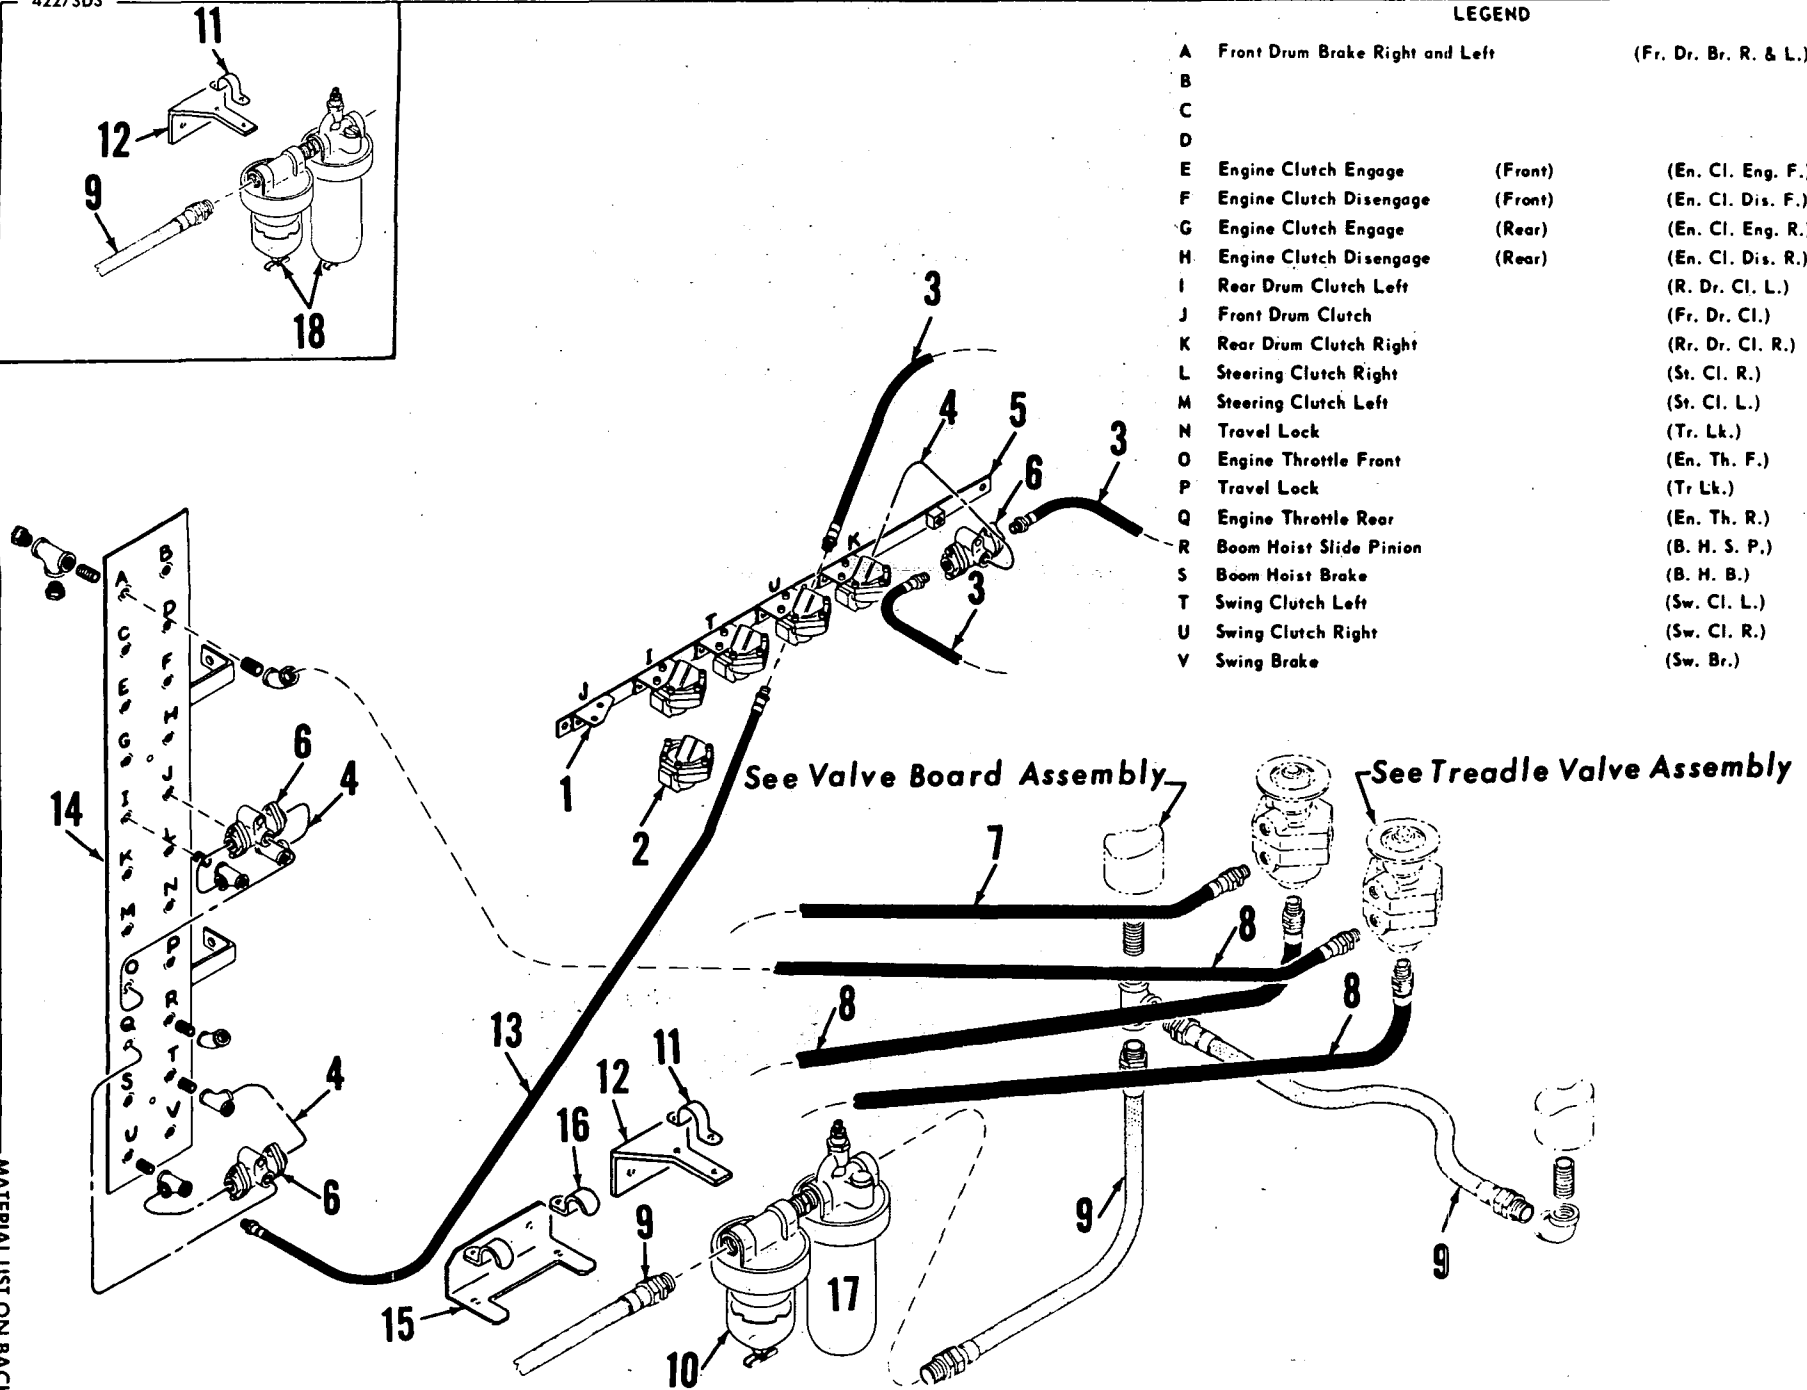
4227303

LEGEND

A Front Drum Brake Right and Left (Fr. Dr. Br. R. & L.)
B
C
D
E Engine Clutch Engage (Front) (En. Cl. Eng. F.)
F Engine Clutch Disengage (Front) (En. Cl. Dis. F.)
G Engine Clutch Engage (Rear) (En. Cl. Eng. R.)
H Engine Clutch Disengage (Rear) (En. Cl. Dis. R.)
I Rear Drum Clutch Left (R. Dr. Cl. L.)
J Front Drum Clutch (Fr. Dr. Cl.)
K Rear Drum Clutch Right (Rr. Dr. Cl. R.)
L Steering Clutch Right (St. Cl. R.)
M Steering Clutch Left (St. Cl. L.)
N Travel Lock (Tr. Lk.)
O Engine Throttle Front (En. Th. F.)
P Travel Lock (Tr Lk.)
Q Engine Throttle Rear (En. Th. R.)
R Boom Hoist Slide Pinion (B. H. S. P.)
S Boom Hoist Brake (B. H. B.)
T Swing Clutch Left (Sw. Cl. L.)
U Swing Clutch Right (Sw. Cl. R.)
V Swing Brake (Sw. Br.)

11
12
9
18

3
4
5
3
6
3
K
U
T
I
J
1
2

See Valve Board Assembly
See Treadle Valve Assembly

B A D C F E H G J I L K N M P O R Q T S V U

14
6
4
4
6

7
8
8
8
13
11
12
16
9
9
9
15
10
17

MATERIAL LIST ON BAC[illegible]